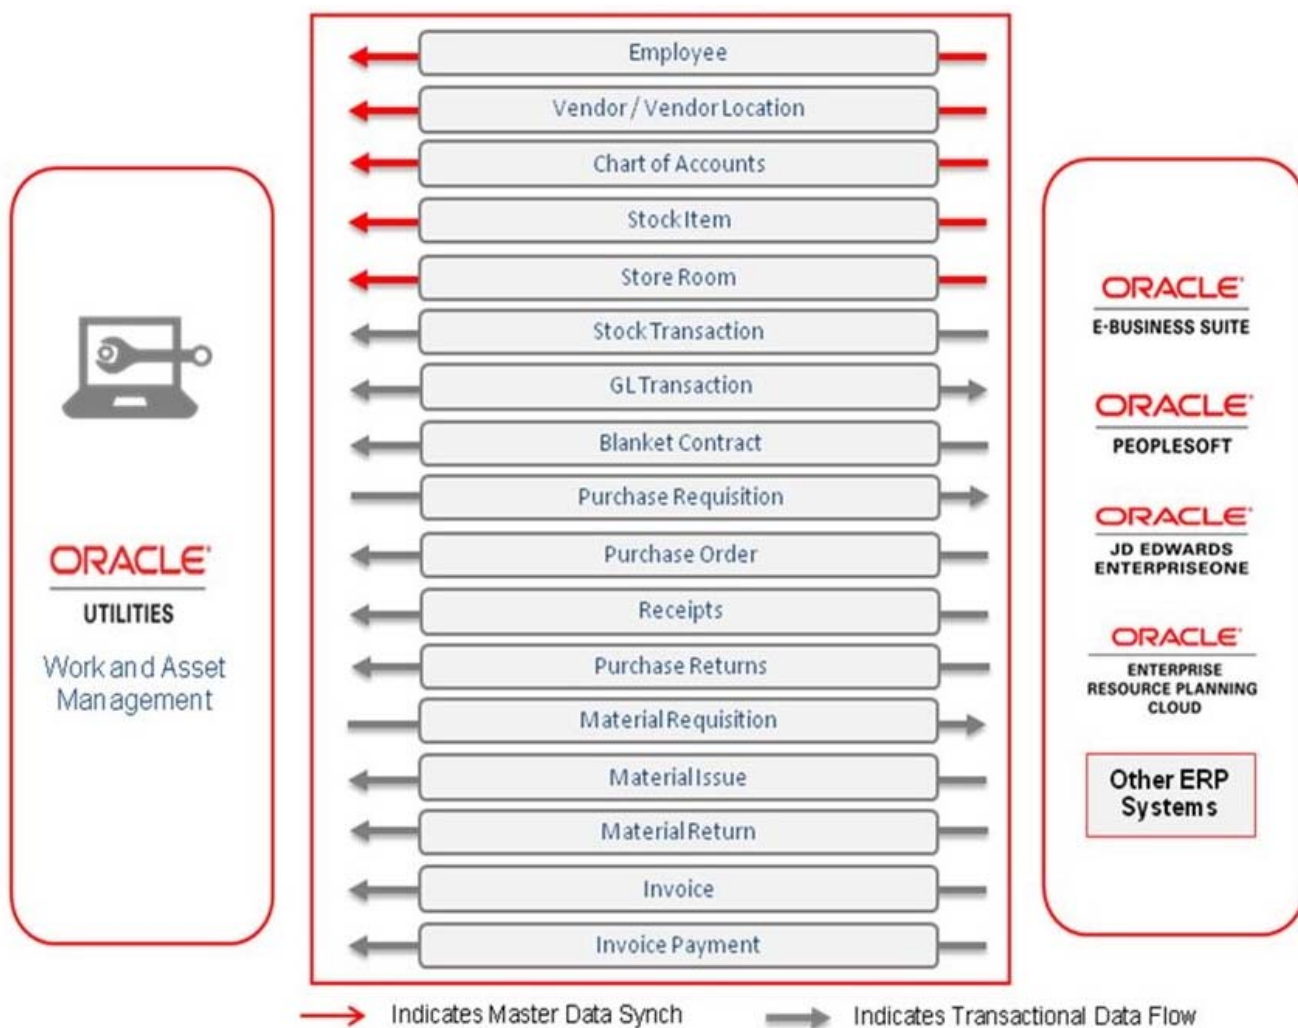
ORACLE
UTILITIES
Work and Asset Management

Employee
Vendor / Vendor Location
Chart of Accounts
Stock Item
Store Room
Stock Transaction
GL Transaction
Blanket Contract
Purchase Requisition
Purchase Order
Receipts
Purchase Returns
Material Requisition
Material Issue
Material Return
Invoice
Invoice Payment

ORACLE
E-BUSINESS SUITE

ORACLE
PEOPLESOFT

ORACLE
JD EDWARDS ENTERPRISEONE

ORACLE
ENTERPRISE RESOURCE PLANNING CLOUD

Other ERP Systems

Indicates Master Data Synch
Indicates Transactional Data Flow